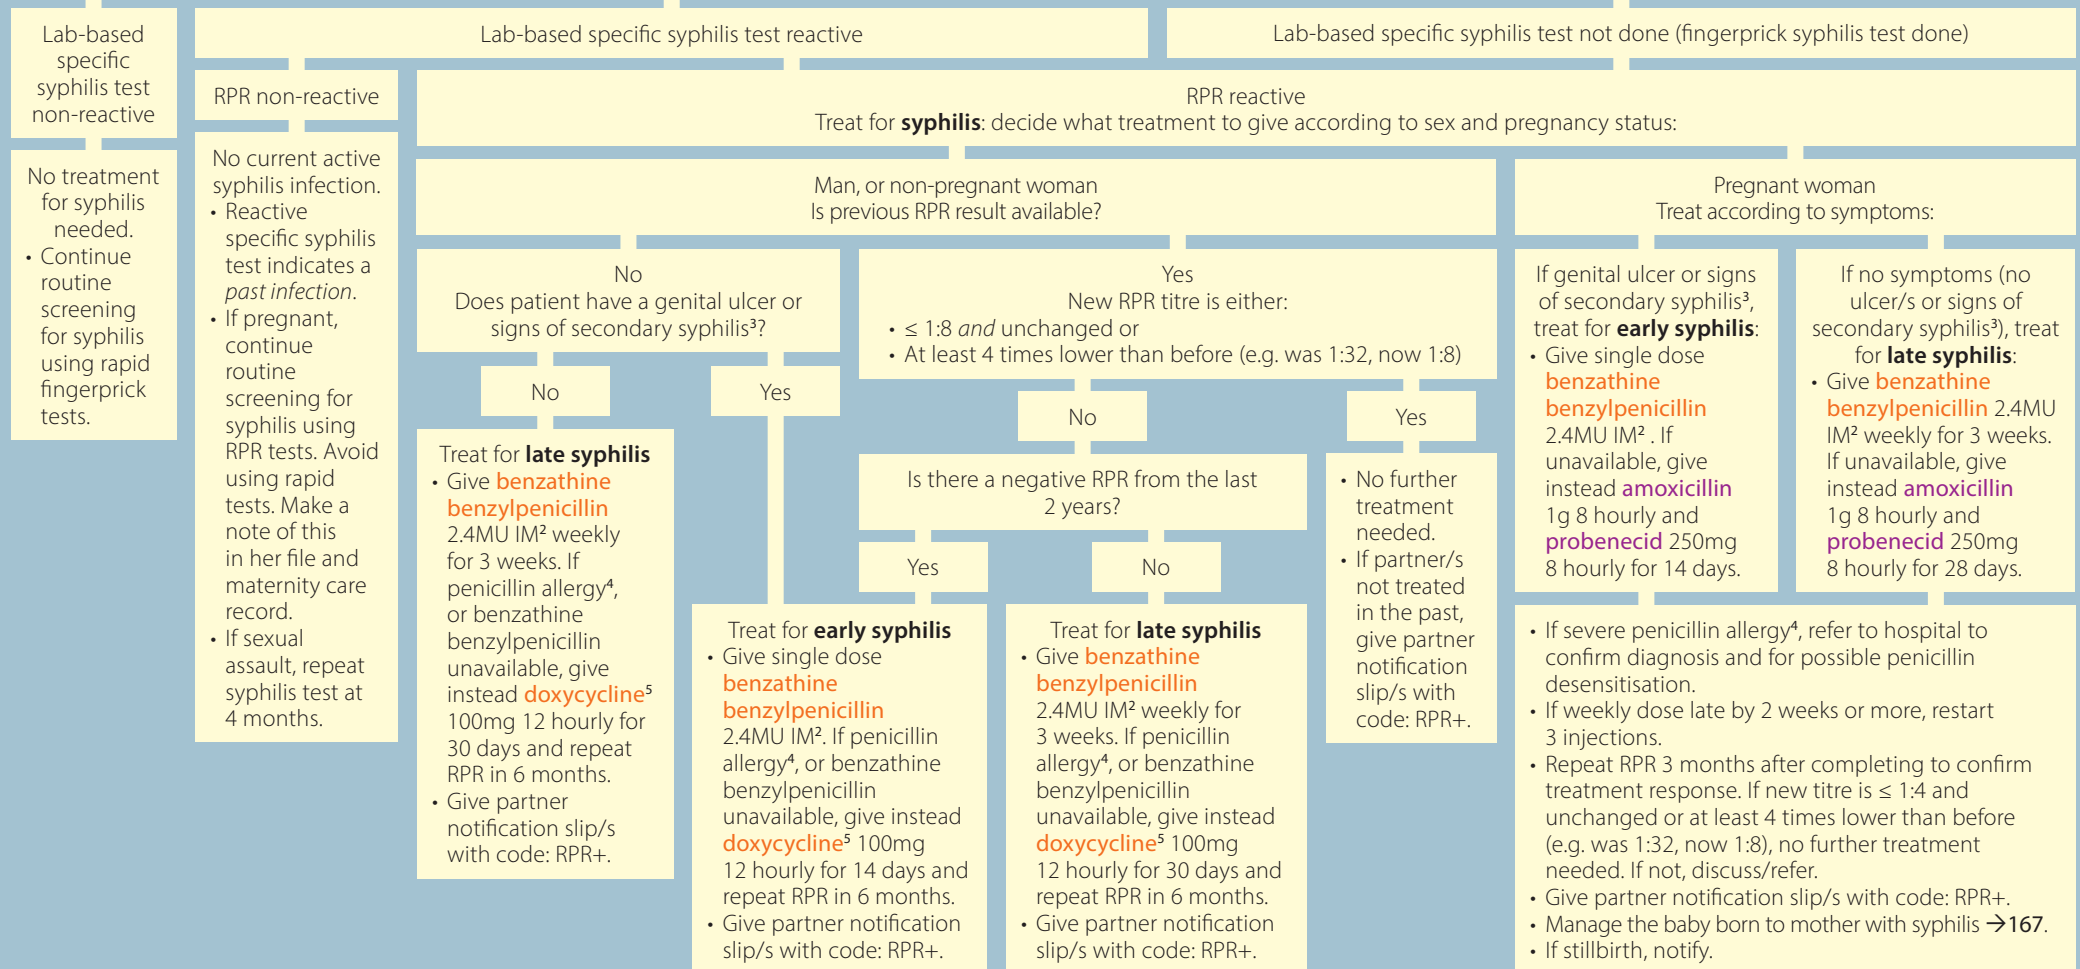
Lab-based specific syphilis test non-reactive

No treatment for syphilis needed.
• Continue routine screening for syphilis using rapid fingerprick tests.

Lab-based specific syphilis test reactive

RPR non-reactive

No current active syphilis infection.
• Reactive specific syphilis test indicates a *past infection*.
• If pregnant, continue routine screening for syphilis using RPR tests. Avoid using rapid tests. Make a note of this in her file and maternity care record.
• If sexual assault, repeat syphilis test at 4 months.

Lab-based specific syphilis test not done (fingerprick syphilis test done)

RPR reactive
Treat for **syphilis**: decide what treatment to give according to sex and pregnancy status:

Man, or non-pregnant woman
Is previous RPR result available?

No
Does patient have a genital ulcer or signs of secondary syphilis³?

No

Treat for **late syphilis**
• Give benzathine benzylpenicillin 2.4MU IM² weekly for 3 weeks. If penicillin allergy⁴, or benzathine benzylpenicillin unavailable, give instead doxycycline⁵ 100mg 12 hourly for 30 days and repeat RPR in 6 months.
• Give partner notification slip/s with code: RPR+.

Yes

Treat for **early syphilis**
• Give single dose benzathine benzylpenicillin 2.4MU IM². If penicillin allergy⁴, or benzathine benzylpenicillin unavailable, give instead doxycycline⁵ 100mg 12 hourly for 14 days and repeat RPR in 6 months.
• Give partner notification slip/s with code: RPR+.

Yes
New RPR titre is either:
• ≤ 1:8 *and* unchanged or
• At least 4 times lower than before (e.g. was 1:32, now 1:8)

No

Is there a negative RPR from the last 2 years?

Yes

No

Treat for **late syphilis**
• Give benzathine benzylpenicillin 2.4MU IM² weekly for 3 weeks. If penicillin allergy⁴, or benzathine benzylpenicillin unavailable, give instead doxycycline⁵ 100mg 12 hourly for 30 days and repeat RPR in 6 months.
• Give partner notification slip/s with code: RPR+.

Yes

• No further treatment needed.
• If partner/s not treated in the past, give partner notification slip/s with code: RPR+.

Pregnant woman
Treat according to symptoms:

If genital ulcer or signs of secondary syphilis³, treat for **early syphilis**:
• Give single dose benzathine benzylpenicillin 2.4MU IM² . If unavailable, give instead amoxicillin 1g 8 hourly and probenecid 250mg 8 hourly for 14 days.

If no symptoms (no ulcer/s or signs of secondary syphilis³), treat for **late syphilis**:
• Give benzathine benzylpenicillin 2.4MU IM² weekly for 3 weeks. If unavailable, give instead amoxicillin 1g 8 hourly and probenecid 250mg 8 hourly for 28 days.

• If severe penicillin allergy⁴, refer to hospital to confirm diagnosis and for possible penicillin desensitisation.
• If weekly dose late by 2 weeks or more, restart 3 injections.
• Repeat RPR 3 months after completing to confirm treatment response. If new titre is ≤ 1:4 and unchanged or at least 4 times lower than before (e.g. was 1:32, now 1:8), no further treatment needed. If not, discuss/refer.
• Give partner notification slip/s with code: RPR+.
• Manage the baby born to mother with syphilis →167.
• If stillbirth, notify.